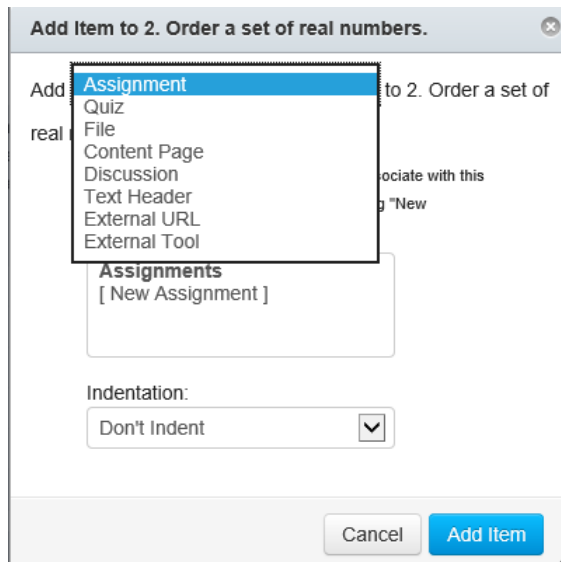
Add Item to 2. Order a set of real numbers.

Add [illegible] to 2. Order a set of real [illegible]

Assignment
Quiz
File
Content Page
Discussion
Text Header
External URL
External Tool

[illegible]sociate with this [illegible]g "New

Assignments
[ New Assignment ]

Indentation:
Don't Indent

Cancel
Add Item